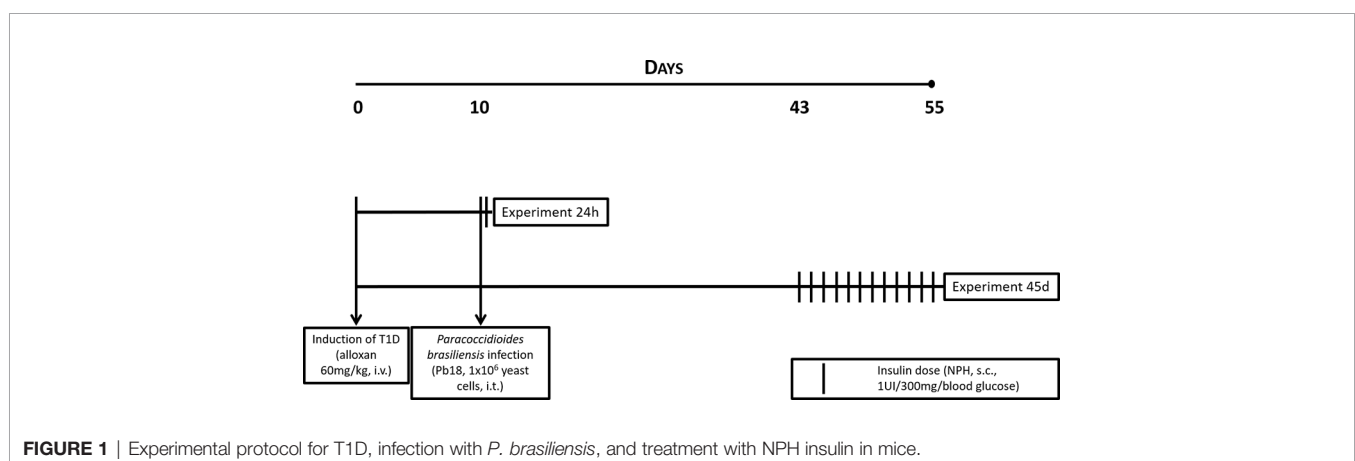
DAYS

0

10

43

55

Experiment 24h

Experiment 45d

Induction of T1D (alloxan 60mg/kg, i.v.)

*Paracoccidioides brasiliensis* infection (Pb18, 1x10$^6$ yeast cells, i.t.)

Insulin dose (NPH, s.c., 1UI/300mg/blood glucose)

**FIGURE 1** | Experimental protocol for T1D, infection with *P. brasiliensis*, and treatment with NPH insulin in mice.